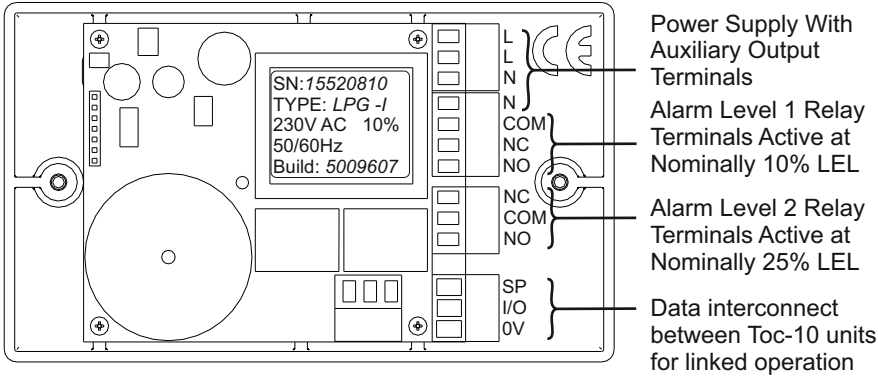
SN: 15520810
TYPE: LPG -I
230V AC 10%
50/60Hz
Build: 5009607

CE

L
L
N
N
COM
NC
NO
NC
COM
NO
SP
I/O
0V

Power Supply With Auxiliary Output Terminals

Alarm Level 1 Relay Terminals Active at Nominally 10% LEL

Alarm Level 2 Relay Terminals Active at Nominally 25% LEL

Data interconnect between Toc-10 units for linked operation